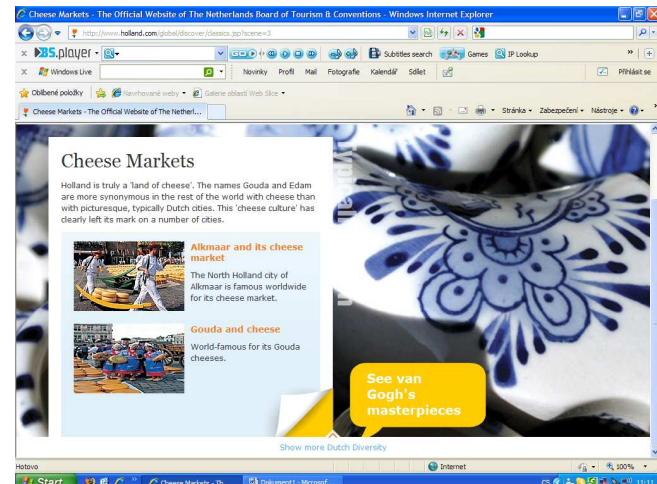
Cheese Markets - The Official Website of The Netherlands Board of Tourism & Conventions - Windows Internet Explorer

http://www.holland.com/global/discover/classics.jsp?scene=3

BS.player

Subtitles search

Games

IP Lookup

Windows Live

Novinky Profil Mail Fotografie Kalendář Sdílet

Přihlásit se

Oblíbené položky

Navrhované weby

Galerie oblastí Web Slice

Cheese Markets - The Official Website of The Netherl...

Stránka

Zabezpečení

Nástroje

Cheese Markets

Holland is truly a 'land of cheese'. The names Gouda and Edam are more synonymous in the rest of the world with cheese than with picturesque, typically Dutch cities. This 'cheese culture' has clearly left its mark on a number of cities.

Alkmaar and its cheese market

The North Holland city of Alkmaar is famous worldwide for its cheese market.

Gouda and cheese

World-famous for its Gouda cheeses.

See van Gogh's masterpieces

Show more Dutch Diversity

Hotovo

Internet

100%

Start

Cheese Markets - Th...

Dokument1 - Microsof...

CS

11:11